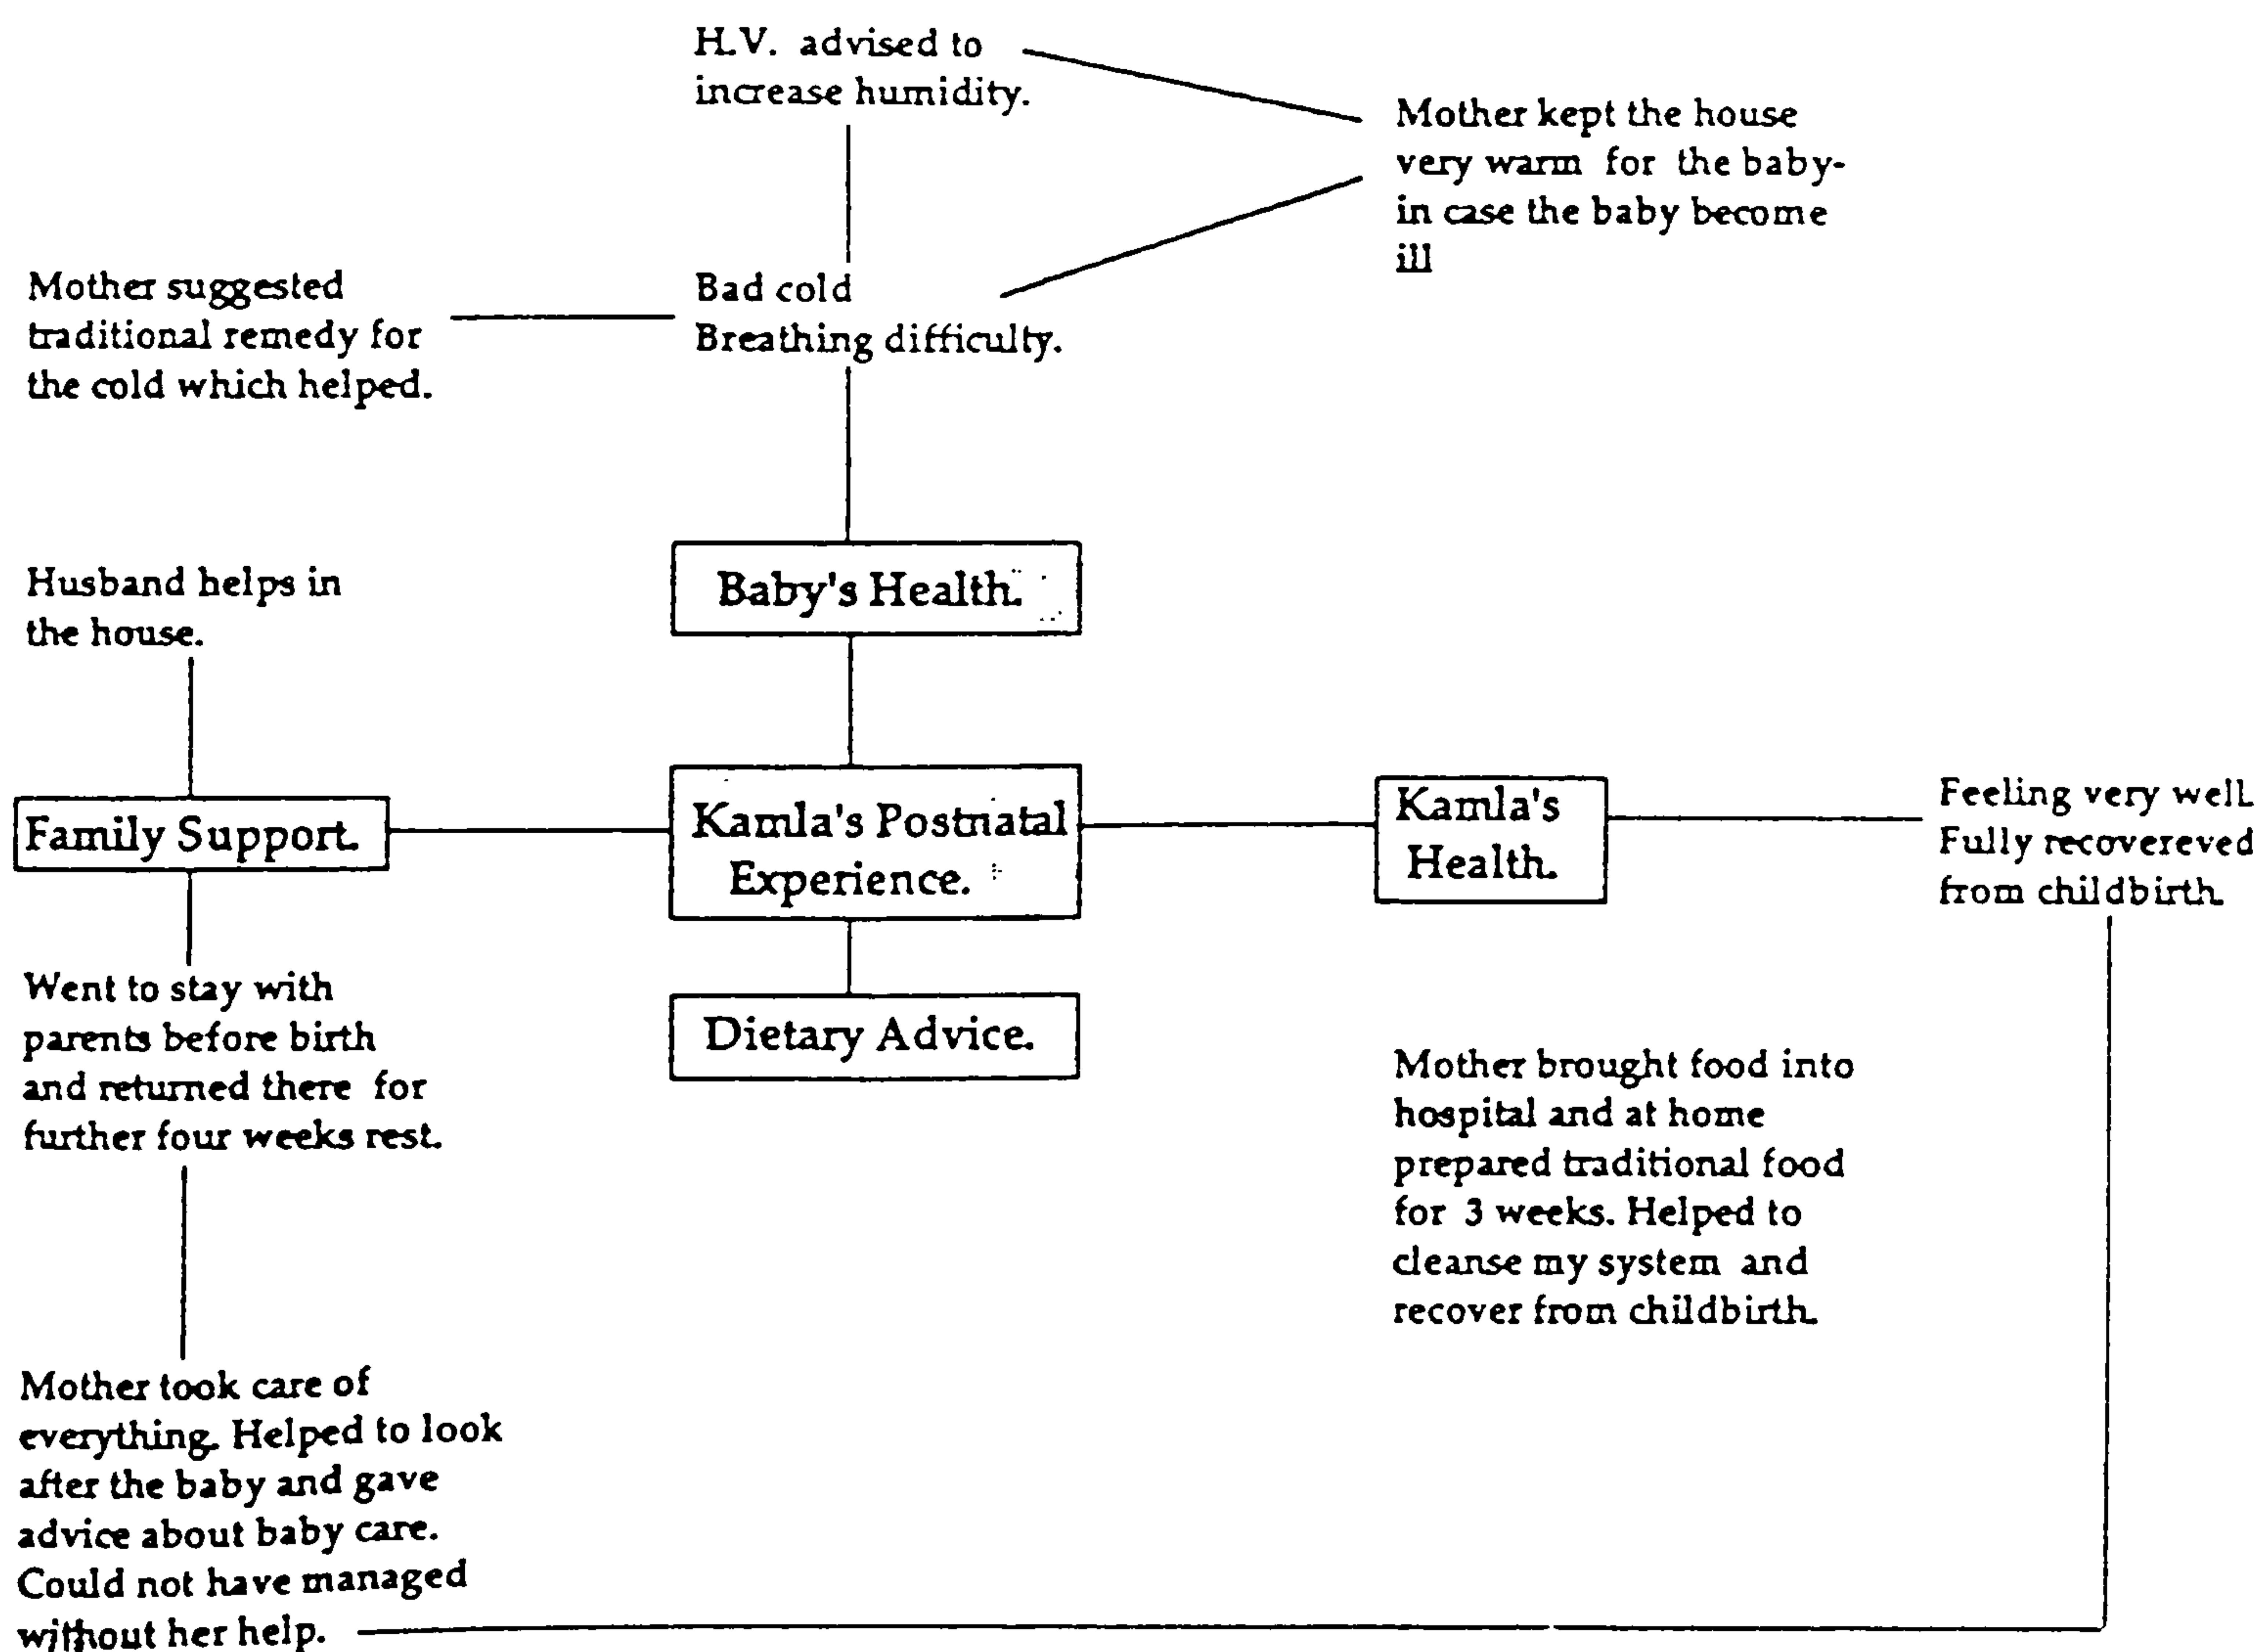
H.V. advised to increase humidity.

Mother kept the house very warm for the baby- in case the baby become ill

Mother suggested traditional remedy for the cold which helped.

Bad cold
Breathing difficulty.

Husband helps in the house.

Baby's Health.

Family Support.

Kamla's Postnatal Experience.

Kamla's Health.

Feeling very well.
Fully recovereved from childbirth.

Went to stay with parents before birth and returned there for further four weeks rest.

Dietary Advice.

Mother brought food into hospital and at home prepared traditional food for 3 weeks. Helped to cleanse my system and recover from childbirth.

Mother took care of everything. Helped to look after the baby and gave advice about baby care. Could not have managed without her help.